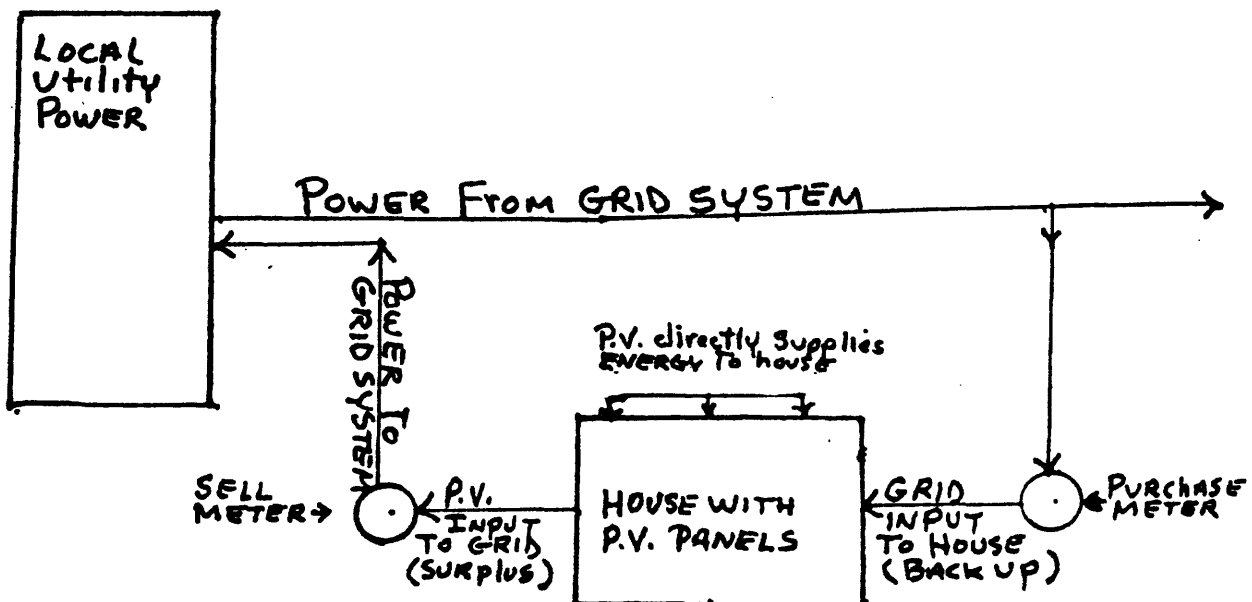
LOCAL Utility POWER

POWER FROM GRID SYSTEM

POWER TO GRID SYSTEM

P.V. directly Supplies ENERGY to house

SELL METER→

P.V. INPUT TO GRID (SURPLUS)

HOUSE WITH P.V. PANELS

GRID INPUT TO HOUSE (BACK UP)

←PURCHASE METER